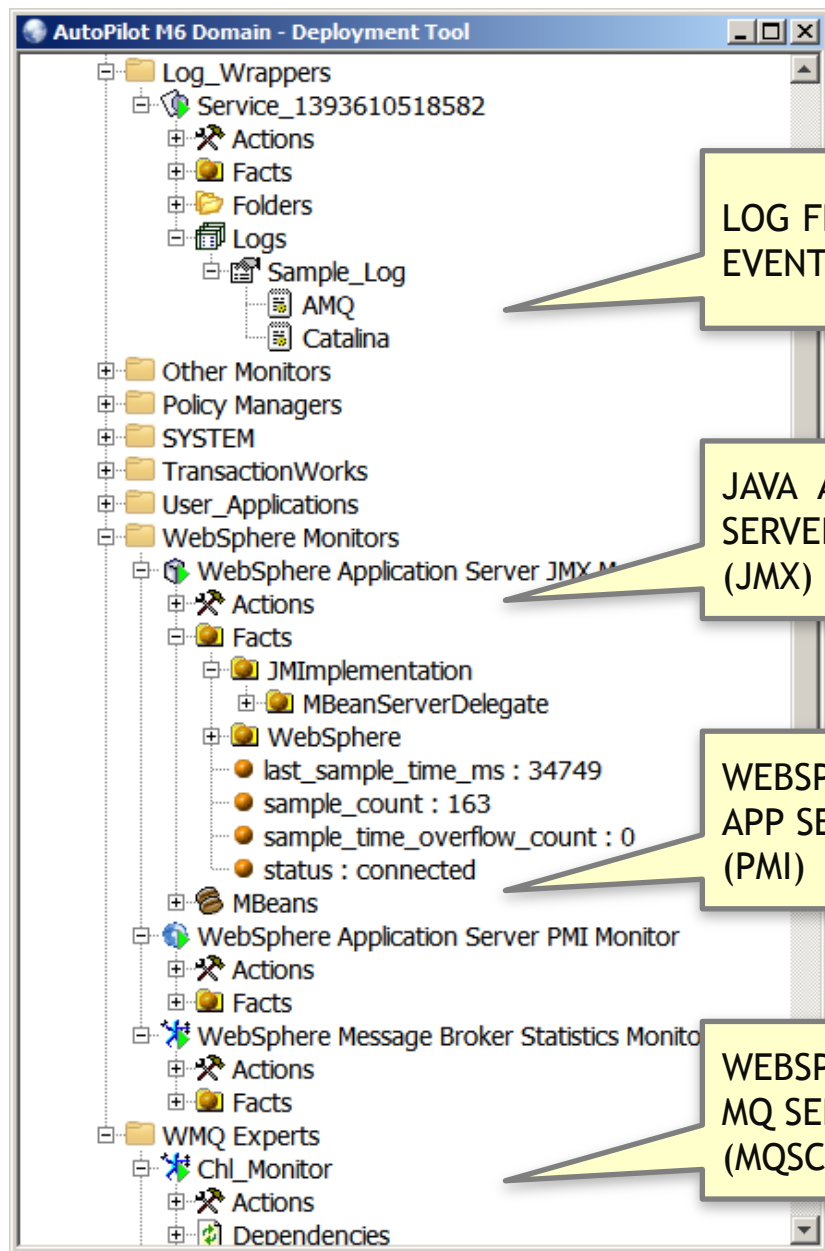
AutoPilot M6 Domain - Deployment Tool

Log_Wrappers
Service_1393610518582
Actions
Facts
Folders
Logs
Sample_Log
AMQ
Catalina
Other Monitors
Policy Managers
SYSTEM
TransactionWorks
User_Applications
WebSphere Monitors
WebSphere Application Server JMX M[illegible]
Actions
Facts
JMImplementation
MBeanServerDelegate
WebSphere
last_sample_time_ms : 34749
sample_count : 163
sample_time_overflow_count : 0
status : connected
MBeans
WebSphere Application Server PMI Monitor
Actions
Facts
WebSphere Message Broker Statistics Monito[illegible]
Actions
Facts
WMQ Experts
Chl_Monitor
Actions
Dependencies

LOG F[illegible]
EVENT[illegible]

JAVA A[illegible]
SERVE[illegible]
(JMX)

WEBSP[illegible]
APP SE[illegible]
(PMI)

WEBSP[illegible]
MQ SE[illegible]
(MQSC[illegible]